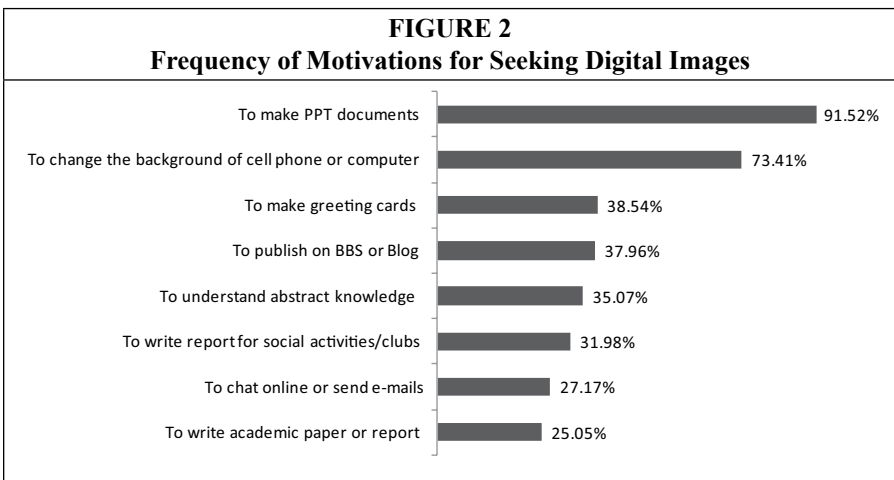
FIGURE 2
Frequency of Motivations for Seeking Digital Images

To make PPT documents 91.52%
To change the background of cell phone or computer 73.41%
To make greeting cards 38.54%
To publish on BBS or Blog 37.96%
To understand abstract knowledge 35.07%
To write report for social activities/clubs 31.98%
To chat online or send e-mails 27.17%
To write academic paper or report 25.05%